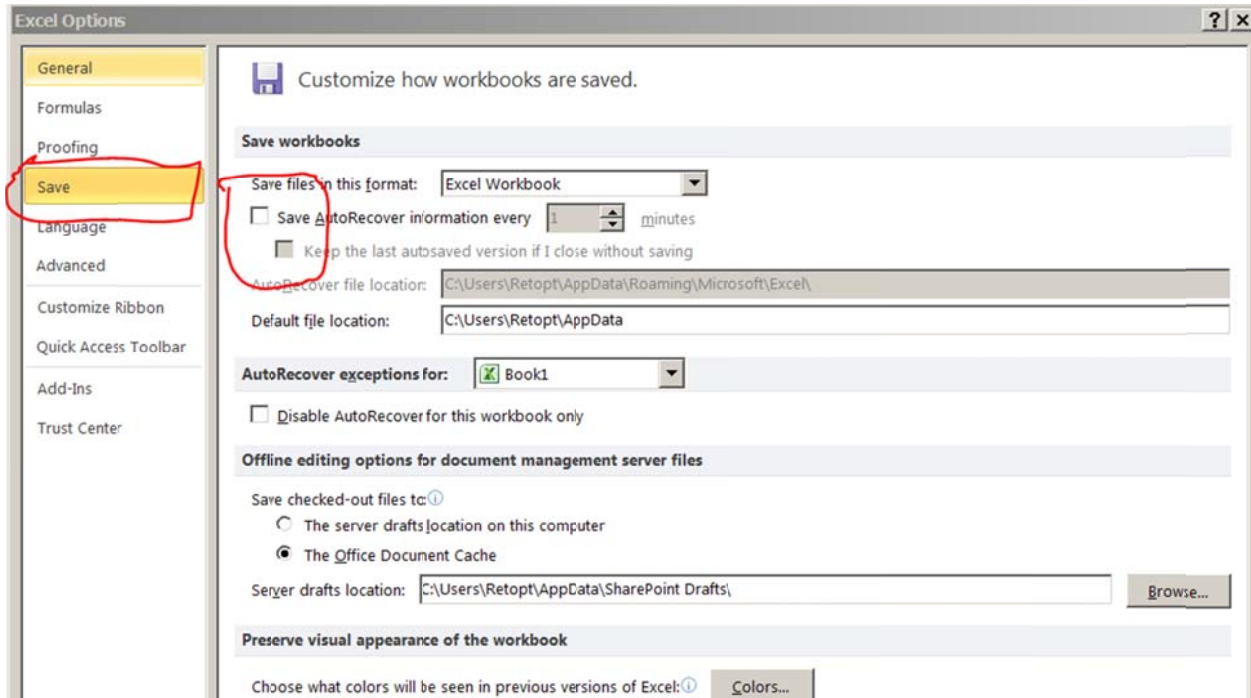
Excel Options

?

General
Formulas
Proofing
Save
Language
Advanced
Customize Ribbon
Quick Access Toolbar
Add-Ins
Trust Center

Customize how workbooks are saved.

Save workbooks

Save files in this format: Excel Workbook

Save AutoRecover information every 1 minutes

Keep the last autosaved version if I close without saving

AutoRecover file location: C:\Users\Retopt\AppData\Roaming\Microsoft\Excel\

Default file location: C:\Users\Retopt\AppData

AutoRecover exceptions for: Book1

Disable AutoRecover for this workbook only

Offline editing options for document management server files

Save checked-out files to:

The server drafts location on this computer

The Office Document Cache

Server drafts location: C:\Users\Retopt\AppData\SharePoint Drafts\ Browse...

Preserve visual appearance of the workbook

Choose what colors will be seen in previous versions of Excel: Colors...